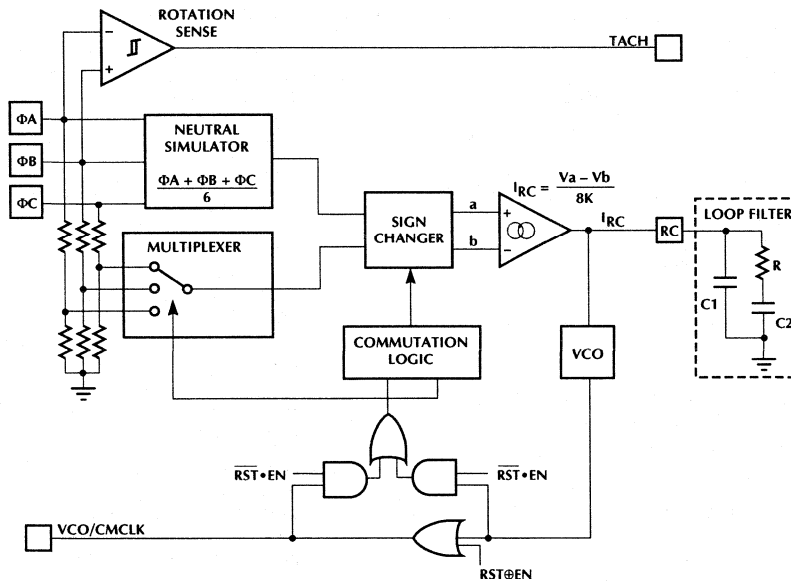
ROTATION SENSE

TACH

ΦA

ΦB

ΦC

NEUTRAL SIMULATOR

$\frac{\Phi A + \Phi B + \Phi C}{6}$

MULTIPLEXER

SIGN CHANGER

a

b

+

−

$I_{RC} = \frac{Va - Vb}{8K}$

$I_{RC}$

RC

LOOP FILTER

R

C1

C2

COMMUTATION LOGIC

VCO

$\overline{RST} \bullet EN$

$\overline{RST} \bullet EN$

VCO/CMCLK

$RST \oplus EN$